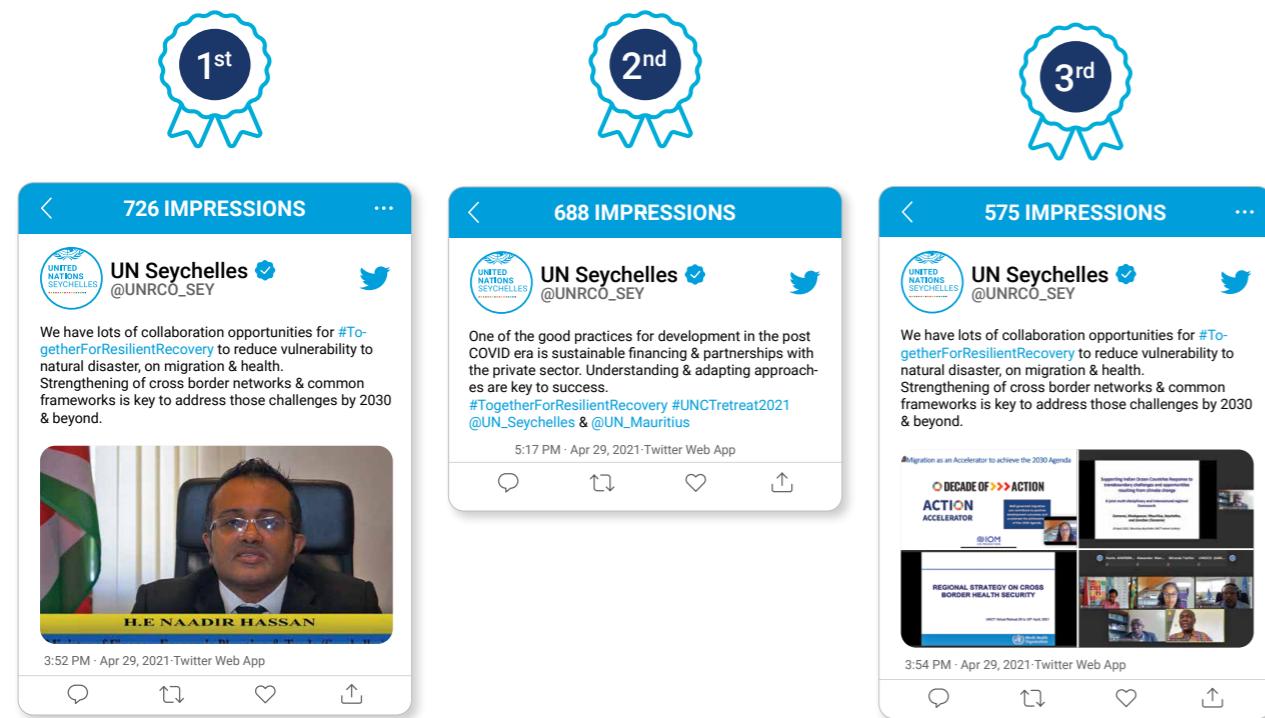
1st

2nd

3rd

726 IMPRESSIONS

UNITED NATIONS SEYCHELLES

UN Seychelles
@UNRCO_SEY

We have lots of collaboration opportunities for #TogetherForResilientRecovery to reduce vulnerability to natural disaster, on migration & health. Strengthening of cross border networks & common frameworks is key to address those challenges by 2030 & beyond.

H.E NAADIR HASSAN

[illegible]

3:52 PM · Apr 29, 2021·Twitter Web App

688 IMPRESSIONS

UNITED NATIONS SEYCHELLES

UN Seychelles
@UNRCO_SEY

One of the good practices for development in the post COVID era is sustainable financing & partnerships with the private sector. Understanding & adapting approaches are key to success. #TogetherForResilientRecovery #UNCTretreat2021 @UN_Seychelles & @UN_Mauritius

5:17 PM · Apr 29, 2021·Twitter Web App

575 IMPRESSIONS

UNITED NATIONS SEYCHELLES

UN Seychelles
@UNRCO_SEY

We have lots of collaboration opportunities for #TogetherForResilientRecovery to reduce vulnerability to natural disaster, on migration & health. Strengthening of cross border networks & common frameworks is key to address those challenges by 2030 & beyond.

Migration as an Accelerator to achieve the 2030 Agenda

DECADE OF ACTION

ACTION ACCELERATOR

IOM

Supporting Indian Ocean Countries Response to transboundary challenges and opportunities resulting from climate change

REGIONAL STRATEGY ON CROSS BORDER HEALTH SECURITY

3:54 PM · Apr 29, 2021·Twitter Web App